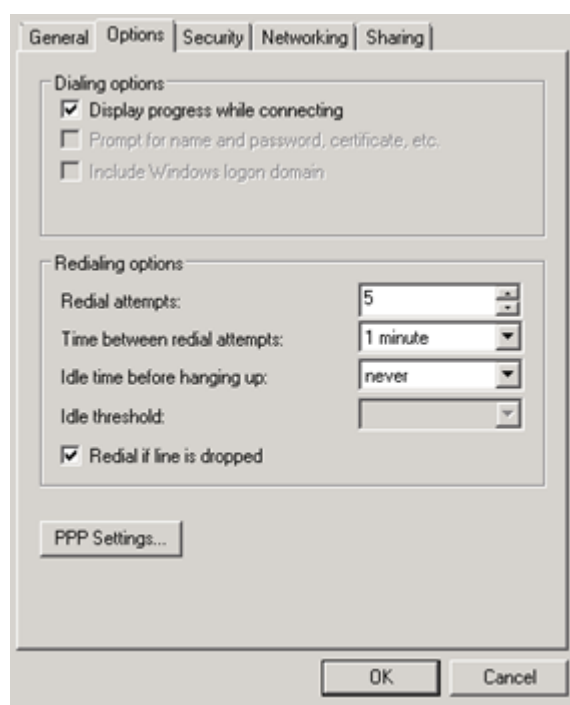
General Options Security Networking Sharing

Dialing options
Display progress while connecting
Prompt for name and password, certificate, etc.
Include Windows logon domain

Redialing options
Redial attempts: 5
Time between redial attempts: 1 minute
Idle time before hanging up: never
Idle threshold:
Redial if line is dropped

PPP Settings...

OK Cancel